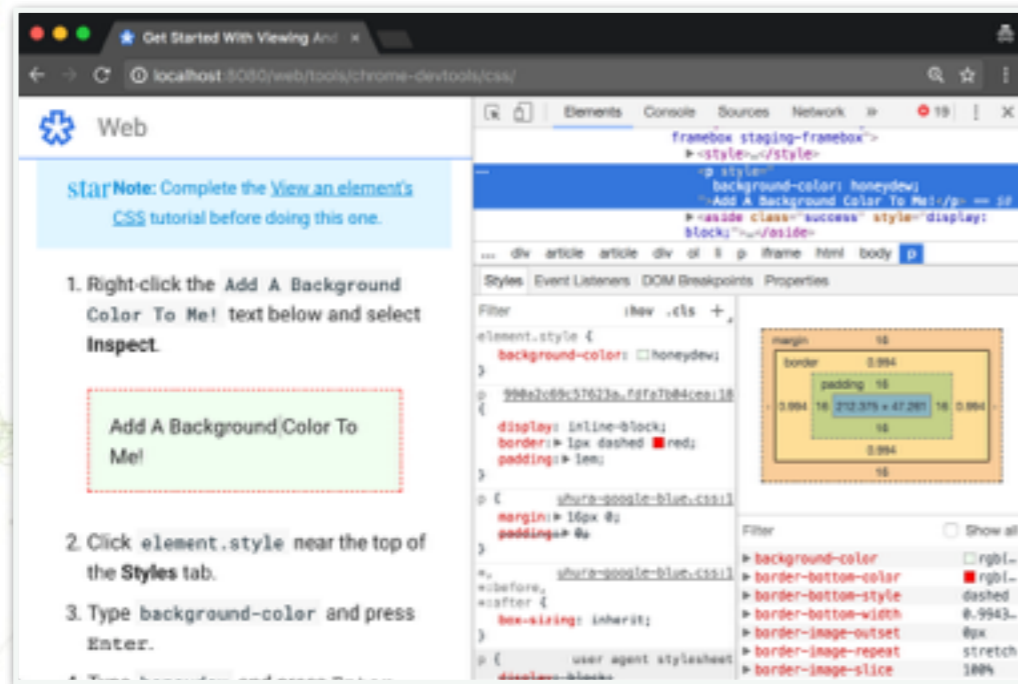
Get Started With Viewing And

localhost:8080/web/tools/chrome-devtools/css/

Web

star Note: Complete the View an element's CSS tutorial before doing this one.

1. Right-click the Add A Background Color To Me! text below and select Inspect.

Add A Background Color To Me!

2. Click element.style near the top of the Styles tab.

3. Type background-color and press Enter.

Elements Console Sources Network » 19

framebox staging-framebox">
▶<style>…</style>
<p style="
background-color: honeydew;
">Add A Background Color To Me!</p> == $0
▶<aside class="success" style="display: block;">…</aside>

... div article article div ol li p iframe html body p

Styles Event Listeners DOM Breakpoints Properties

Filter :hov .cls +

element.style {
background-color: honeydew;
}

p 998a2c69c57623a.fdfa7b84cea:18
{
display: inline-block;
border: ▶ 1px dashed red;
padding: ▶ 1em;
}

p { yhura-google-blue.css:1
margin: ▶ 16px 0;
padding: ▶ 0;
}

*, yhura-google-blue.css:1
*:before,
*:after {
box-sizing: inherit;
}

p { user agent stylesheet

margin 16
border 0.994
padding 16
0.994 16 212.375 × 47.281 16 0.994
16
0.994
16

Filter Show all
▶ background-color rgb(…
▶ border-bottom-color rgb(…
▶ border-bottom-style dashed
▶ border-bottom-width 0.9943…
▶ border-image-outset 0px
▶ border-image-repeat stretch
▶ border-image-slice 100%